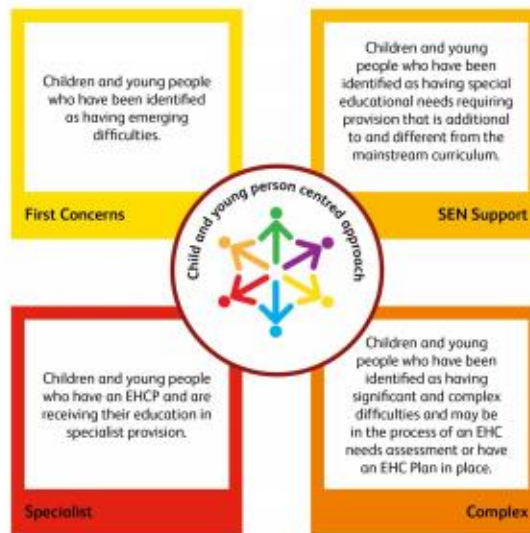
Children and young people who have been identified as having emerging difficulties.

First Concerns

Children and young people who have been identified as having special educational needs requiring provision that is additional to and different from the mainstream curriculum.

SEN Support

Child and young person centred approach

Children and young people who have an EHCP and are receiving their education in specialist provision.

Specialist

Children and young people who have been identified as having significant and complex difficulties and may be in the process of an EHC needs assessment or have an EHC Plan in place.

Complex